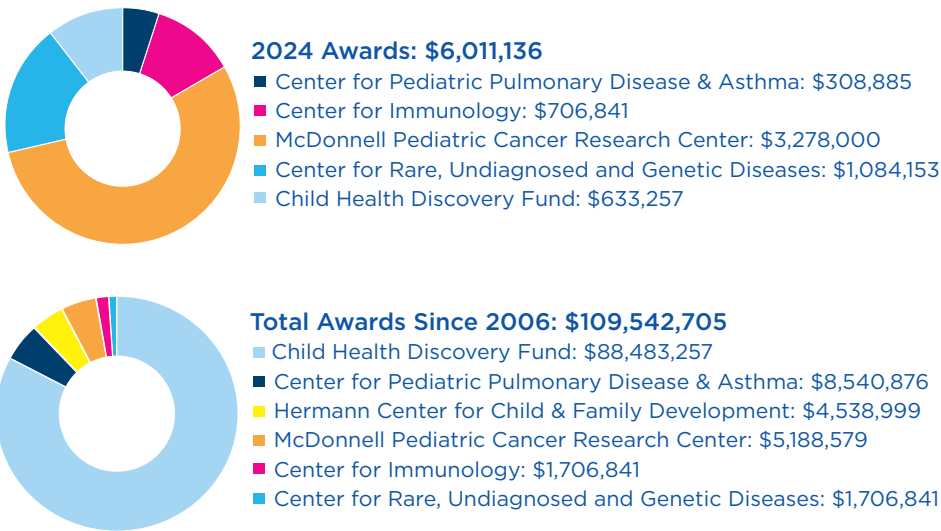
2024 Awards: $6,011,136

Center for Pediatric Pulmonary Disease & Asthma: $308,885

Center for Immunology: $706,841

McDonnell Pediatric Cancer Research Center: $3,278,000

Center for Rare, Undiagnosed and Genetic Diseases: $1,084,153

Child Health Discovery Fund: $633,257

Total Awards Since 2006: $109,542,705

Child Health Discovery Fund: $88,483,257

Center for Pediatric Pulmonary Disease & Asthma: $8,540,876

Hermann Center for Child & Family Development: $4,538,999

McDonnell Pediatric Cancer Research Center: $5,188,579

Center for Immunology: $1,706,841

Center for Rare, Undiagnosed and Genetic Diseases: $1,706,841